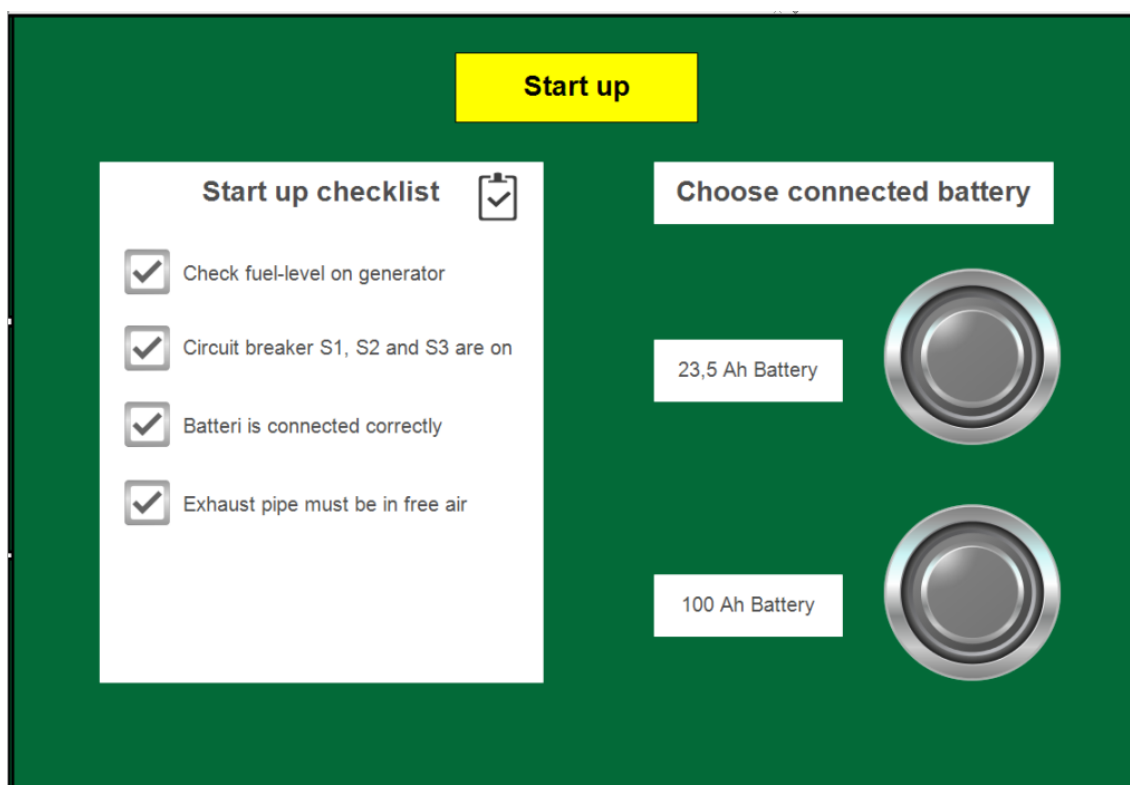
Start up

Start up checklist

Check fuel-level on generator

Circuit breaker S1, S2 and S3 are on

Batteri is connected correctly

Exhaust pipe must be in free air

Choose connected battery

23,5 Ah Battery

100 Ah Battery